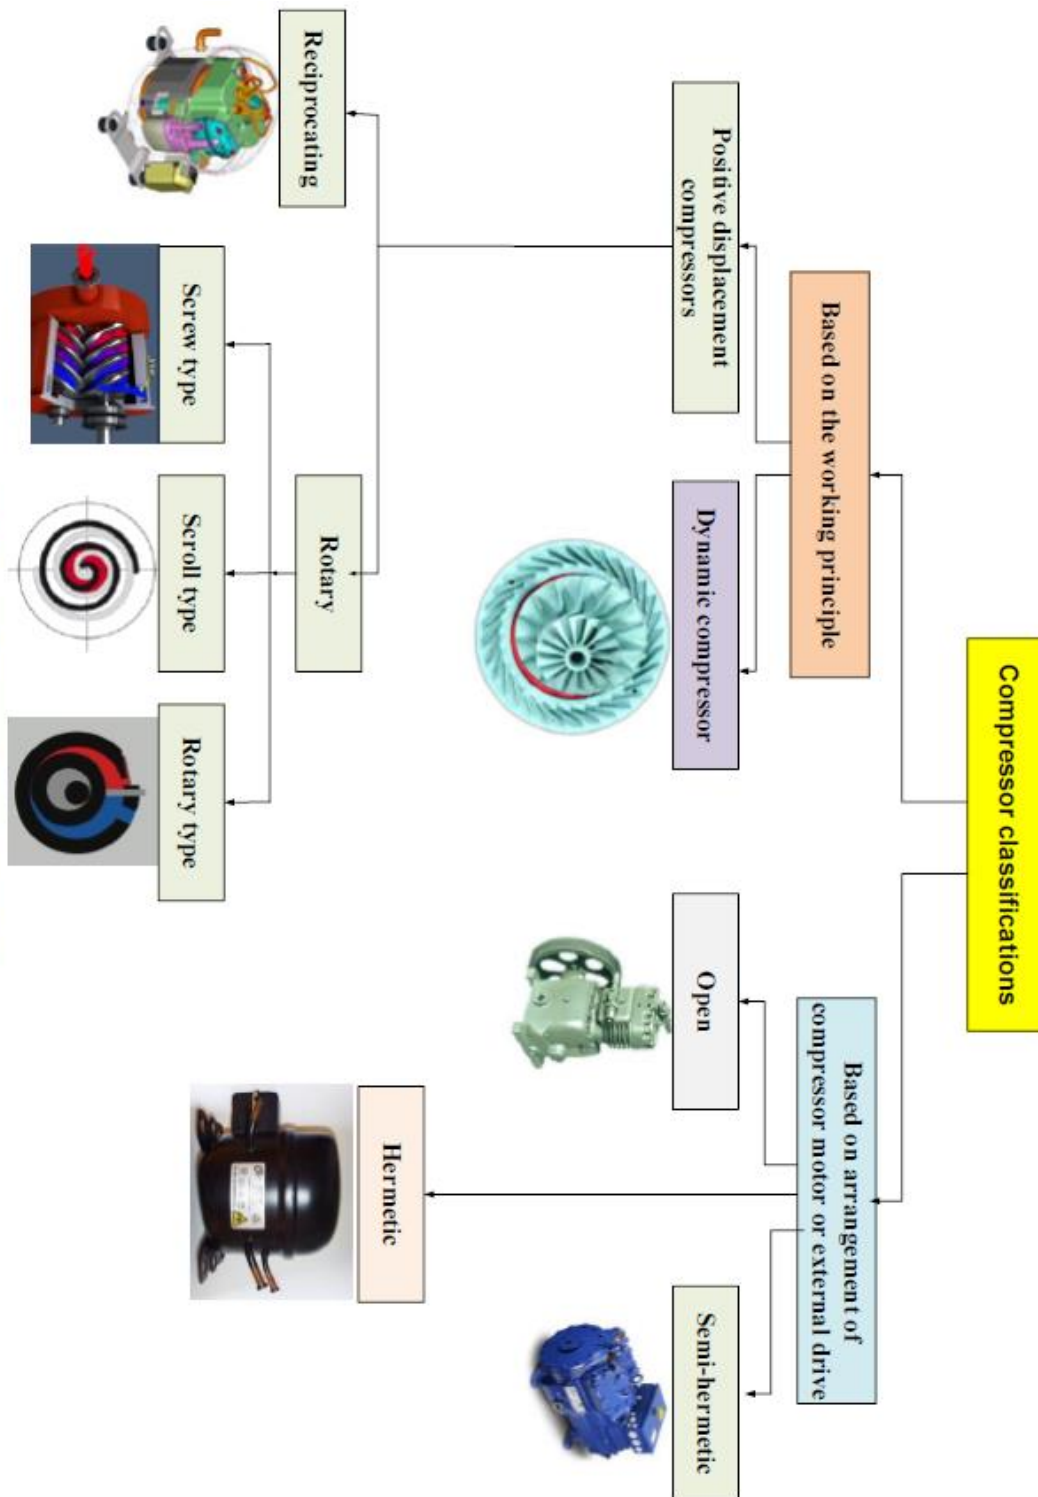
Compressor classifications

Based on the working principle

Positive displacement compressors

Dynamic compressor

Reciprocating

Rotary

Screw type

Scroll type

Rotary type

Based on arrangement of compressor motor or external drive

Open

Hermetic

Semi-hermetic